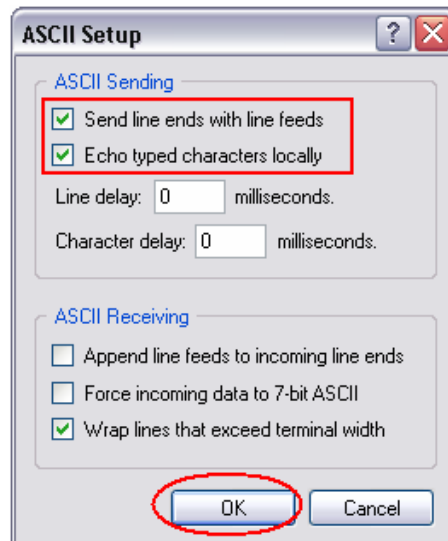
ASCII Setup

?

ASCII Sending

Send line ends with line feeds

Echo typed characters locally

Line delay: 0 milliseconds.

Character delay: 0 milliseconds.

ASCII Receiving

Append line feeds to incoming line ends

Force incoming data to 7-bit ASCII

Wrap lines that exceed terminal width

OK

Cancel